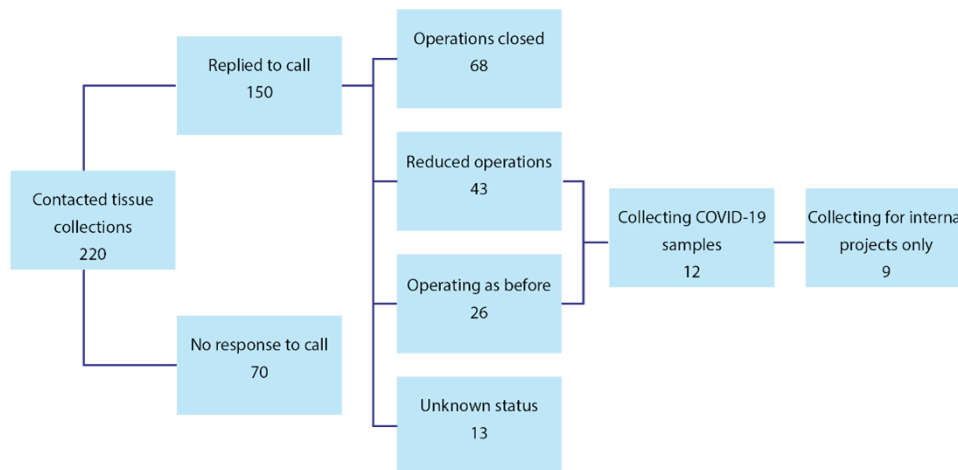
Contacted tissue collections
220

Replied to call
150

No response to call
70

Operations closed
68

Reduced operations
43

Operating as before
26

Unknown status
13

Collecting COVID-19 samples
12

Collecting for interna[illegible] projects only
9